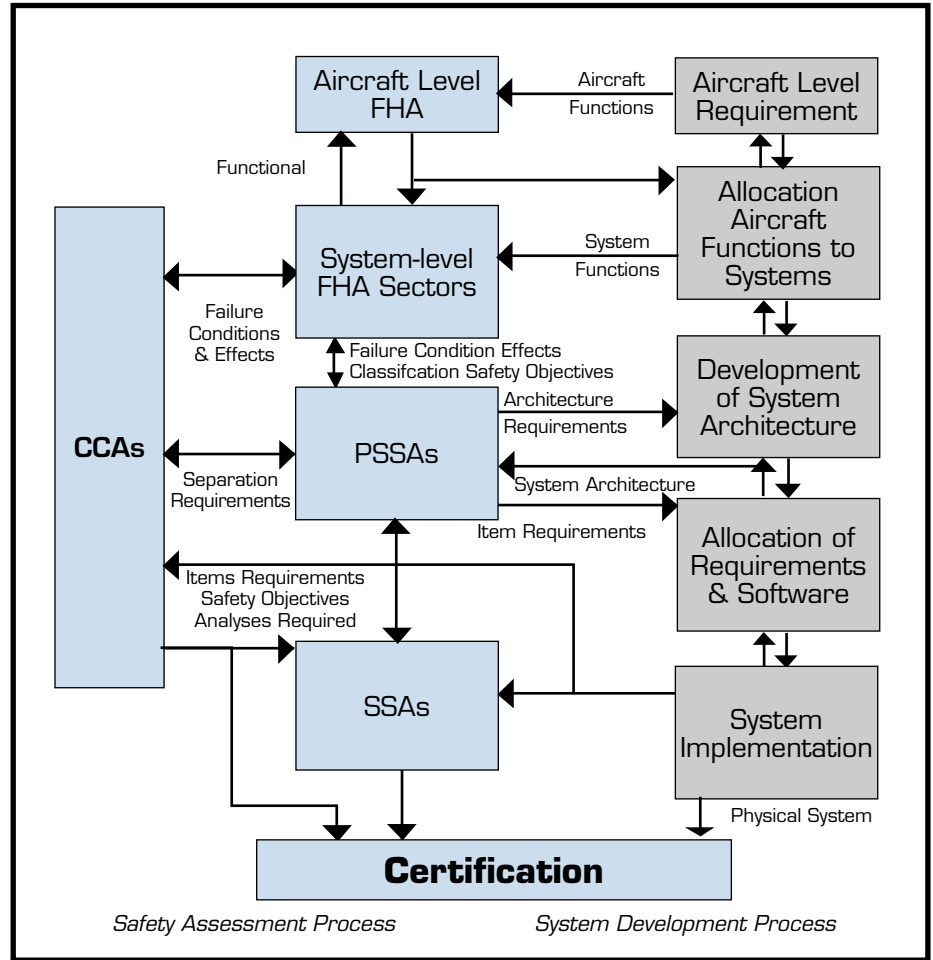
Aircraft Level FHA

Aircraft Functions

Aircraft Level Requirement

Functional

Allocation Aircraft Functions to Systems

System-level FHA Sectors

System Functions

CCAs

Failure Conditions & Effects

Failure Condition Effects Classifcation Safety Objectives

Development of System Architecture

Architecture Requirements

PSSAs

Separation Requirements

System Architecture

Item Requirements

Allocation of Requirements & Software

Items Requirements Safety Objectives Analyses Required

SSAs

System Implementation

Physical System

Certification

Safety Assessment Process

System Development Process